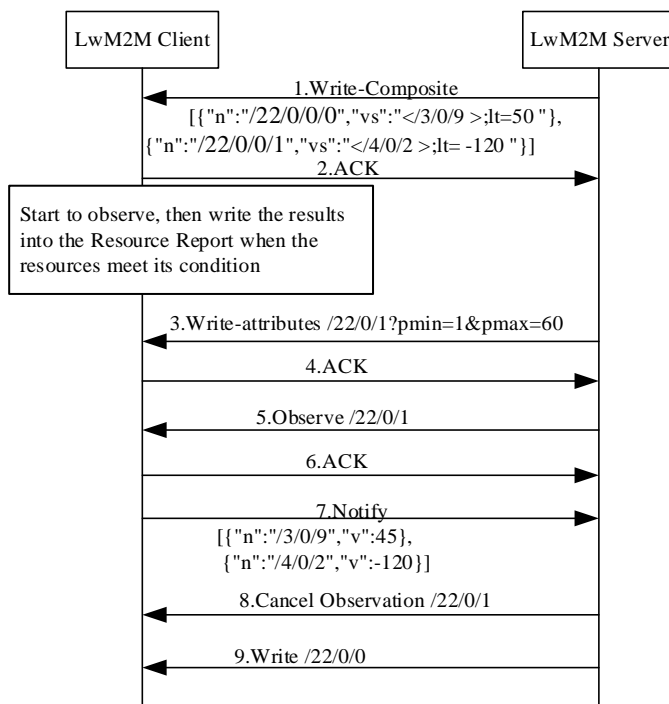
LwM2M Client

LwM2M Server

1.Write-Composite

[{"n":"/22/0/0/0","vs":"</3/0/9 >;lt=50 "},
{"n":"/22/0/0/1","vs":"</4/0/2 >;lt= -120 "}]

2.ACK

Start to observe, then write the results into the Resource Report when the resources meet its condition

3.Write-attributes /22/0/1?pmin=1&pmax=60

4.ACK

5.Observe /22/0/1

6.ACK

7.Notify

[{"n":"/3/0/9","v":45},
{"n":"/4/0/2","v":-120}]

8.Cancel Observation /22/0/1

9.Write /22/0/0